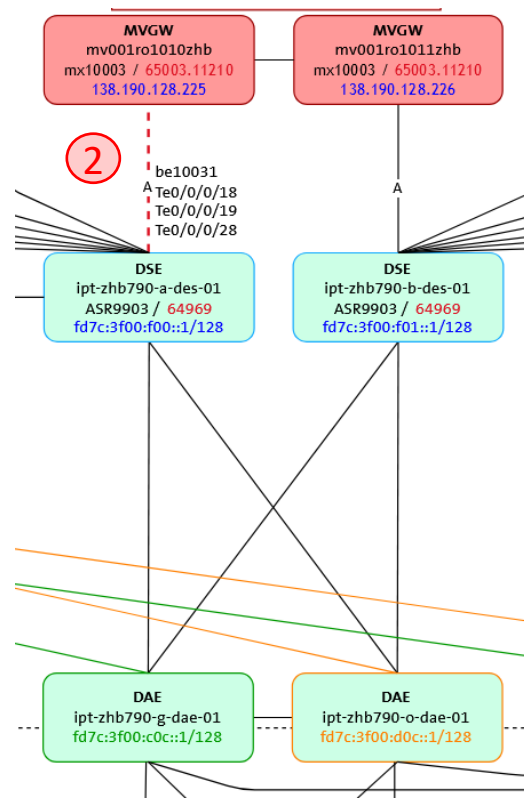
MVGW
mv001ro1010zhb
mx10003 / 65003.11210
138.190.128.225

MVGW
mv001ro1011zhb
mx10003 / 65003.11210
138.190.128.226

2

be10031
A
Te0/0/0/18
Te0/0/0/19
Te0/0/0/28

A

DSE
ipt-zhb790-a-des-01
ASR9903 / 64969
fd7c:3f00:f00::1/128

DSE
ipt-zhb790-b-des-01
ASR9903 / 64969
fd7c:3f00:f01::1/128

DAE
ipt-zhb790-g-dae-01
fd7c:3f00:c0c::1/128

DAE
ipt-zhb790-o-dae-01
fd7c:3f00:d0c::1/128